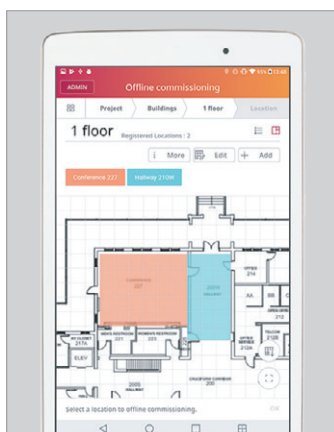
ADMIN Offline commissioning

Project Buildings 1 floor Location

1 floor Registered Locations : 2

More Edit Add

Conference 227 Hallway 210W

CONFERENCE 227

210W HALLWAY

OFFICE 214

AA

211 BB

TELCOM 213E

OFFICE 213

MENS RESTROOM 221 WOMENS RESTROOM 222

ELEV

209 HALLWAY

Select a location to offline commissioning. OK